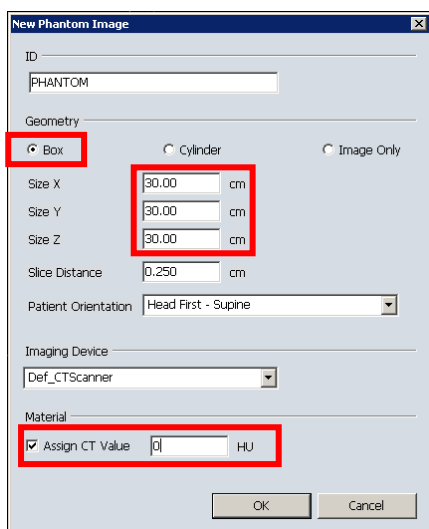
New Phantom Image

ID

PHANTOM

Geometry

Box

Cylinder

Image Only

Size X 30.00 cm

Size Y 30.00 cm

Size Z 30.00 cm

Slice Distance 0.250 cm

Patient Orientation Head First - Supine

Imaging Device

Def_CTScanner

Material

Assign CT Value 0 HU

OK

Cancel